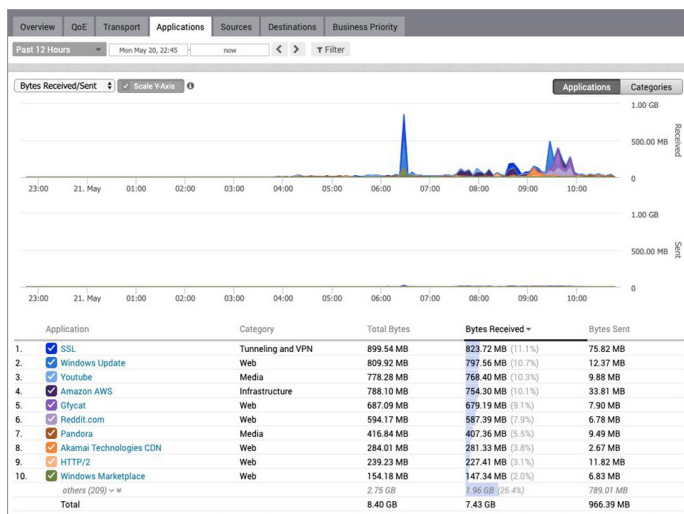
Overview QoE Transport Applications Sources Destinations Business Priority

Past 12 Hours Mon May 20, 22:45 now < > Filter

Bytes Received/Sent ✓ Scale Y-Axis

Applications Categories

1.00 GB
500.00 MB
0
Received

23:00 21. May 01:00 02:00 03:00 04:00 05:00 06:00 07:00 08:00 09:00 10:00

1.00 GB
500.00 MB
0
Sent

23:00 21. May 01:00 02:00 03:00 04:00 05:00 06:00 07:00 08:00 09:00 10:00

| | Application | Category | Total Bytes | Bytes Received ▾ | Bytes Sent |
|---|---|---|---|---|---|
| 1. | SSL | Tunneling and VPN | 899.54 MB | 823.72 MB (11.1%) | 75.82 MB |
| 2. | Windows Update | Web | 809.92 MB | 797.56 MB (10.7%) | 12.37 MB |
| 3. | Youtube | Media | 778.28 MB | 768.40 MB (10.3%) | 9.88 MB |
| 4. | Amazon AWS | Infrastructure | 788.10 MB | 754.30 MB (10.1%) | 33.81 MB |
| 5. | Gfycat | Web | 687.09 MB | 679.19 MB (9.1%) | 7.90 MB |
| 6. | Reddit.com | Web | 594.17 MB | 587.39 MB (7.9%) | 6.78 MB |
| 7. | Pandora | Media | 416.84 MB | 407.36 MB (5.5%) | 9.49 MB |
| 8. | Akamai Technologies CDN | Web | 284.01 MB | 281.33 MB (3.8%) | 2.67 MB |
| 9. | HTTP/2 | Web | 239.23 MB | 227.41 MB (3.1%) | 11.82 MB |
| 10. | Windows Marketplace | Web | 154.18 MB | 147.34 MB (2.0%) | 6.83 MB |
| | others (209) | | 2.75 GB | 1.96 GB (26.4%) | 789.01 MB |
| | Total | | 8.40 GB | 7.43 GB | 966.39 MB |